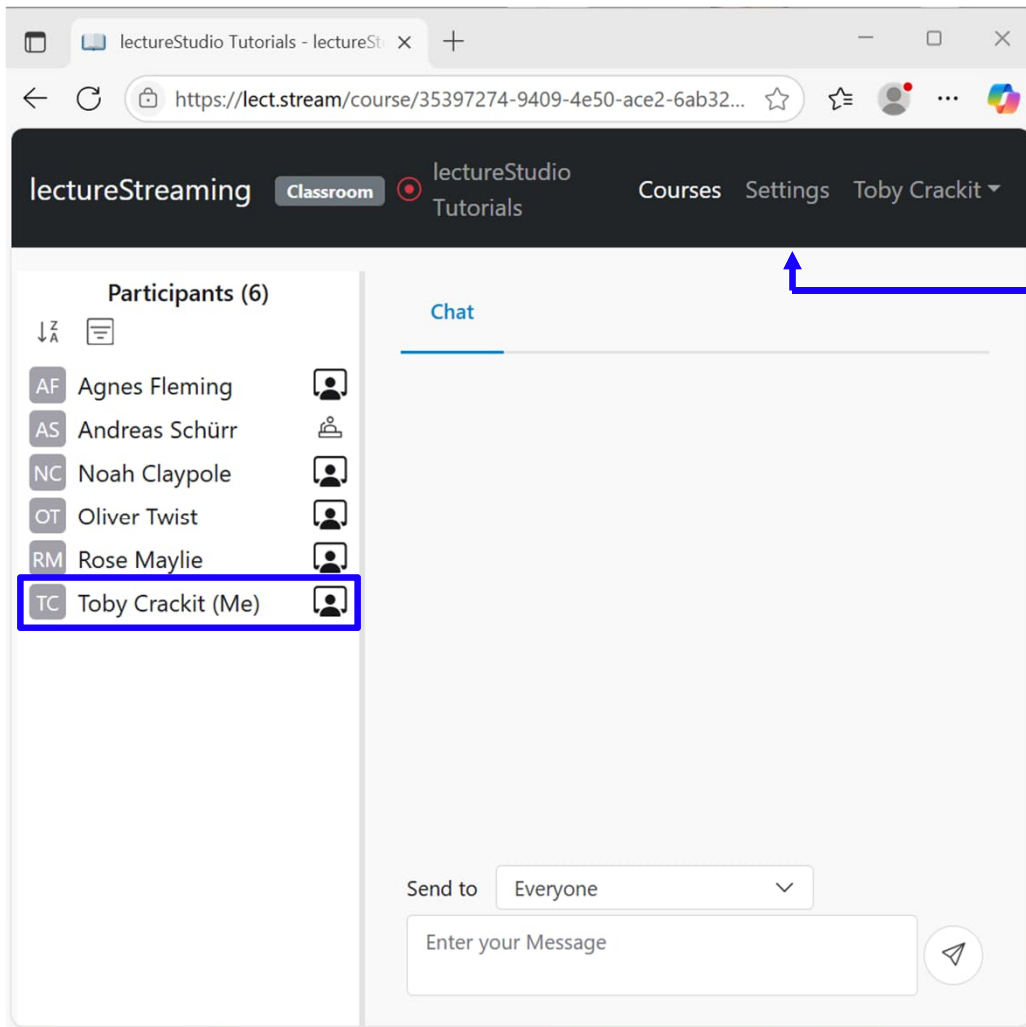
lectureStudio Tutorials - lectureSt

https://lect.stream/course/35397274-9409-4e50-ace2-6ab32...

lectureStreaming Classroom lectureStudio Tutorials Courses Settings Toby Crackit

Participants (6)

AF Agnes Fleming
AS Andreas Schürr
NC Noah Claypole
OT Oliver Twist
RM Rose Maylie
TC Toby Crackit (Me)

Chat

Send to Everyone

Enter your Message